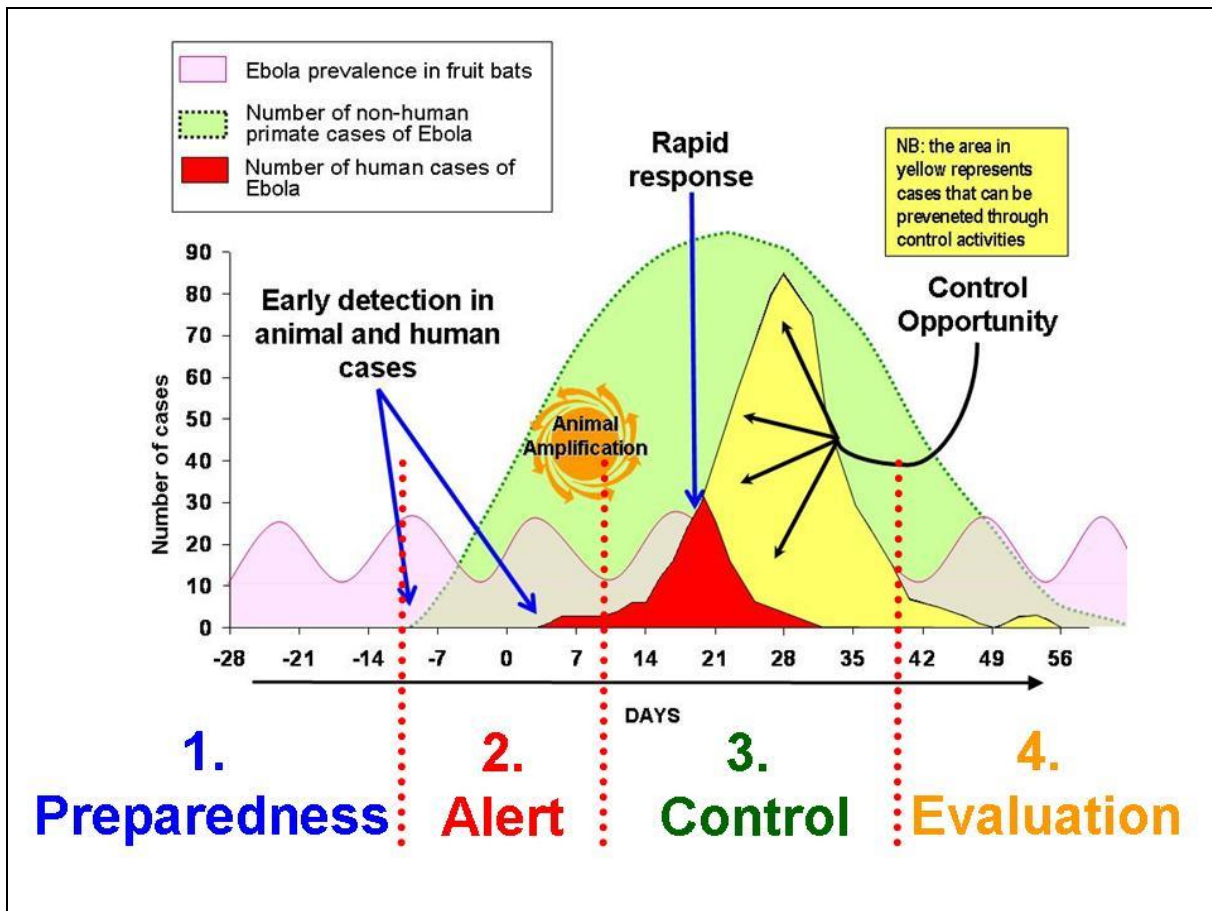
Ebola prevalence in fruit bats

Number of non-human primate cases of Ebola

Number of human cases of Ebola

Rapid response

NB: the area in yellow represents cases that can be preveneted through control activities

Early detection in animal and human cases

Control Opportunity

Animal Amplification

Number of cases

90
80
70
60
50
40
30
20
10
0

-28 -21 -14 -7 0 7 14 21 28 35 42 49 56

DAYS

1. Preparedness

2. Alert

3. Control

4. Evaluation